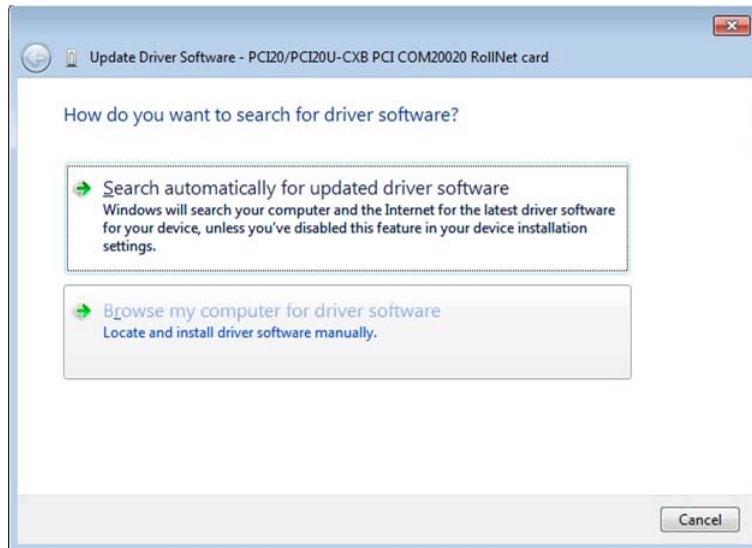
Update Driver Software - PCI20/PCI20U-CXB PCI COM20020 RollNet card

How do you want to search for driver software?

Search automatically for updated driver software
Windows will search your computer and the Internet for the latest driver software for your device, unless you've disabled this feature in your device installation settings.

Browse my computer for driver software
Locate and install driver software manually.

Cancel